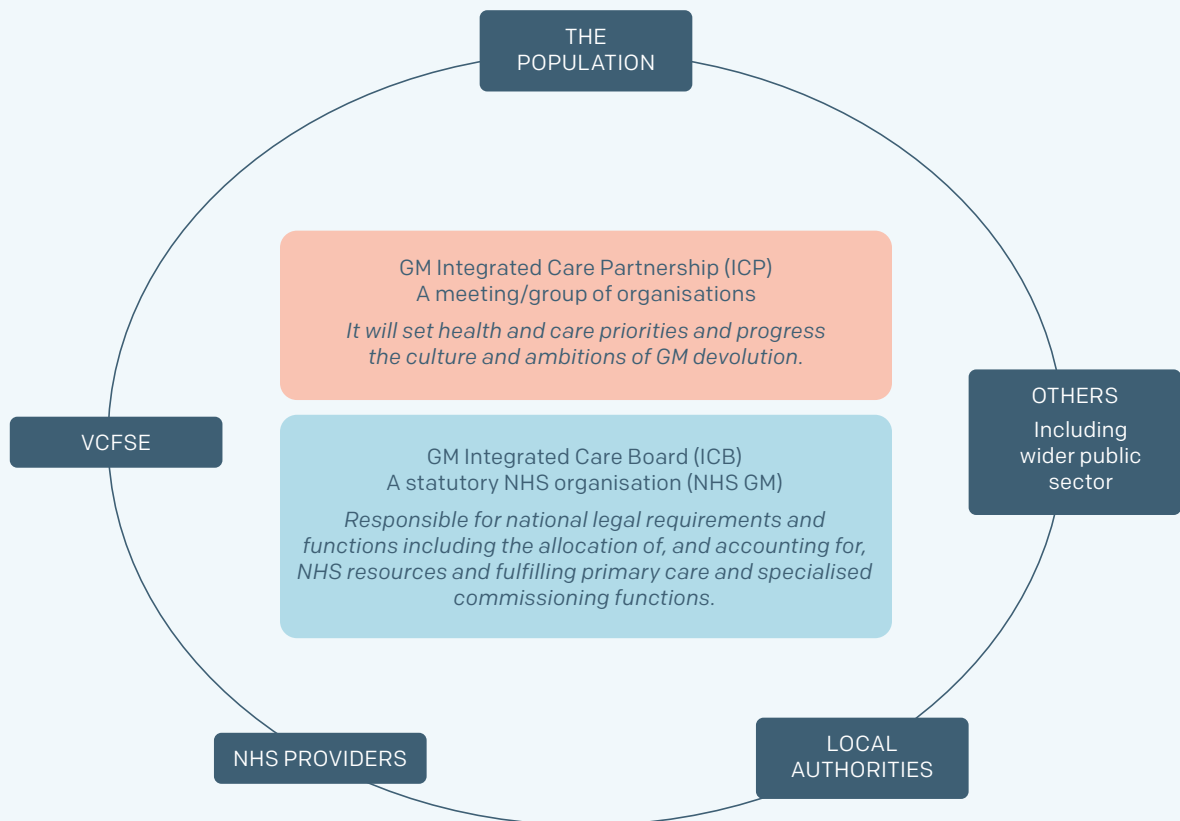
THE POPULATION

GM Integrated Care Partnership (ICP)
A meeting/group of organisations

*It will set health and care priorities and progress the culture and ambitions of GM devolution.*

VCFSE

OTHERS
Including wider public sector

GM Integrated Care Board (ICB)
A statutory NHS organisation (NHS GM)

*Responsible for national legal requirements and functions including the allocation of, and accounting for, NHS resources and fulfilling primary care and specialised commissioning functions.*

NHS PROVIDERS

LOCAL AUTHORITIES